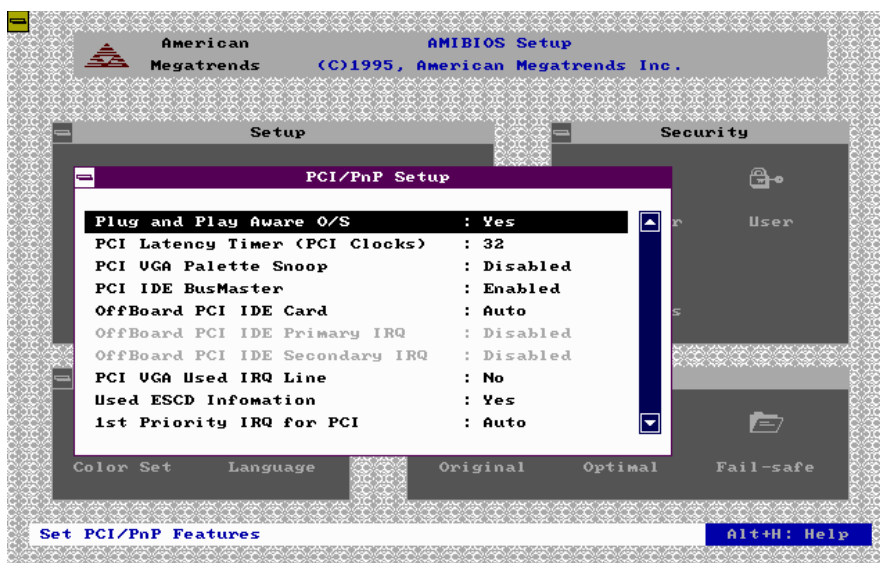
American
Megatrends

AMIBIOS Setup
(C)1995, American Megatrends Inc.

Setup

Security

User

PCI/PnP Setup

| | |
|---|---|
| Plug and Play Aware O/S | : Yes |
| PCI Latency Timer (PCI Clocks) | : 32 |
| PCI VGA Palette Snoop | : Disabled |
| PCI IDE BusMaster | : Enabled |
| OffBoard PCI IDE Card | : Auto |
| OffBoard PCI IDE Primary IRQ | : Disabled |
| OffBoard PCI IDE Secondary IRQ | : Disabled |
| PCI VGA Used IRQ Line | : No |
| Used ESCD Infomation | : Yes |
| 1st Priority IRQ for PCI | : Auto |

Color Set    Language    Original    Optimal    Fail-safe

Set PCI/PnP Features

Alt+H: Help